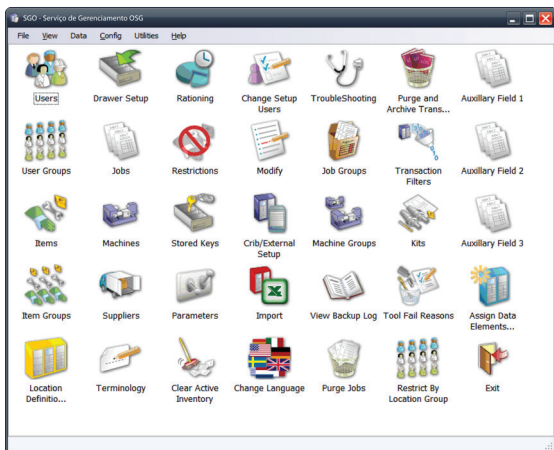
SGO - Serviço de Gerenciamento OSG

File View Data Config Utilities Help

Users
Drawer Setup
Rationing
Change Setup Users
TroubleShooting
Purge and Archive Trans...
Auxillary Field 1

User Groups
Jobs
Restrictions
Modify
Job Groups
Transaction Filters
Auxillary Field 2

Items
Machines
Stored Keys
Crib/External Setup
Machine Groups
Kits
Auxillary Field 3

Item Groups
Suppliers
Parameters
Import
View Backup Log
Tool Fail Reasons
Assign Data Elements...

Location Definitio...
Terminology
Clear Active Inventory
Change Language
Purge Jobs
Restrict By Location Group
Exit